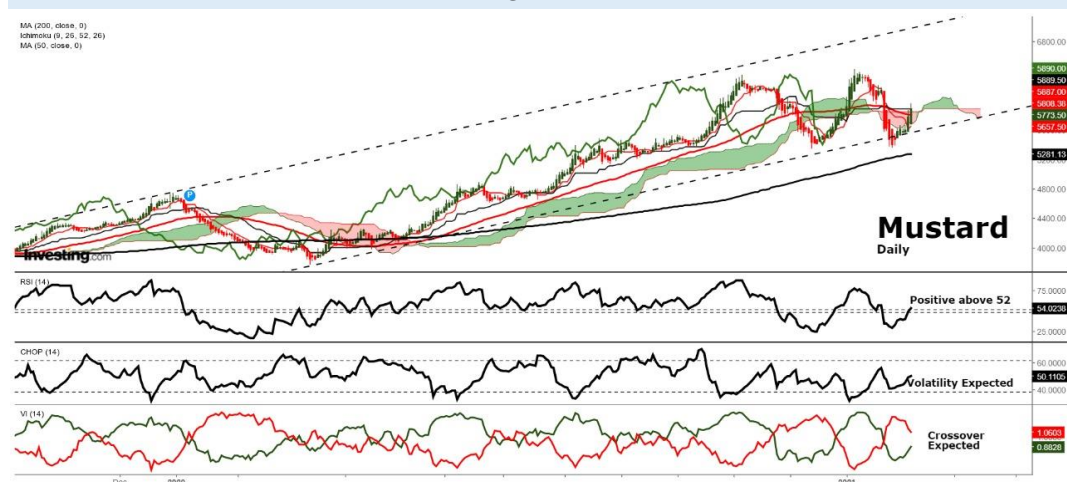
MA (200, close, 0)
Ichimoku (9, 26, 52, 26)
MA (50, close, 0)

6800.00
5890.00
5689.50
5687.00
5608.38
5773.50
5657.50
5281.13
4800.00
4400.00
4000.00

Investing.com

Mustard
Daily

RSI (14)
Positive above 52
75.0000
54.0238
25.0000

CHOP (14)
60.0000
50.1105
Volatility Expected
40.0000

VI (14)
Crossover Expected
1.0503
0.8828

2020
2021